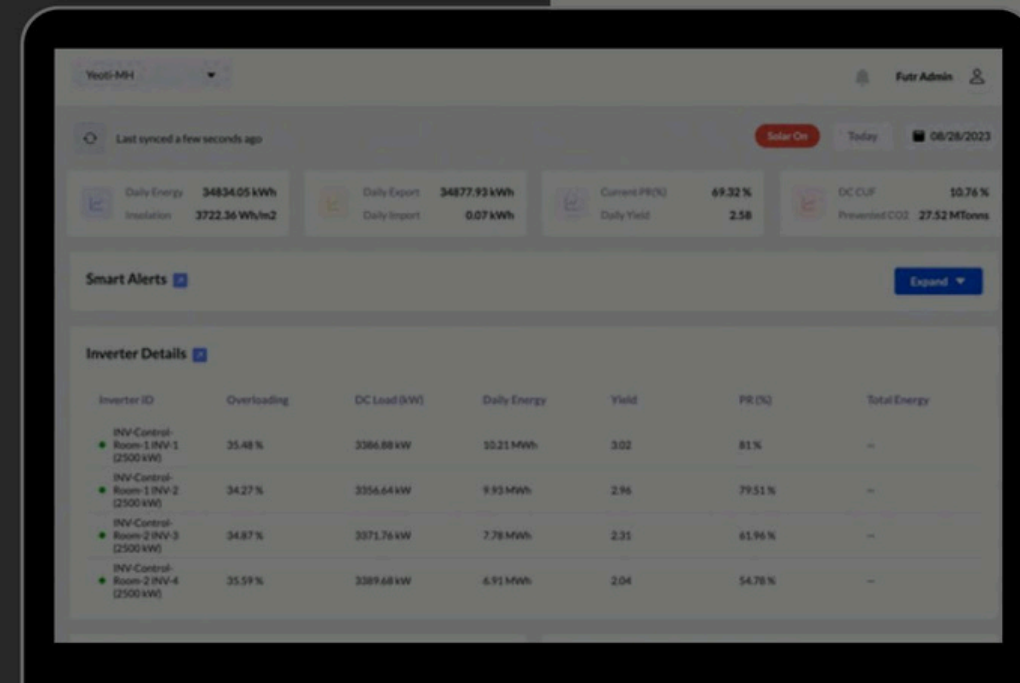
Yeoti-MH

Futr Admin

Last synced a few seconds ago

Solar On

Today

08/28/2023

Daily Energy 34834.05 kWh
Insolation 3722.36 Wh/m2

Daily Export 34877.93 kWh
Daily Import 0.07 kWh

Current PR(%) 69.32 %
Daily Yield 2.58

DC CUF 10.76 %
Prevented CO2 27.52 MTonns

Smart Alerts

Expand

Inverter Details

| Inverter ID | Overloading | DC Load (kW) | Daily Energy | Yield | PR (%) | Total Energy |
|---|---|---|---|---|---|---|
| INV-Control-Room-1 INV-1 (2500 kW) | 35.48 % | 3386.88 kW | 10.21 MWh | 3.02 | 81 % | -- |
| INV-Control-Room-1 INV-2 (2500 kW) | 34.27 % | 3356.64 kW | 9.93 MWh | 2.96 | 79.51 % | -- |
| INV-Control-Room-2 INV-3 (2500 kW) | 34.87 % | 3371.76 kW | 7.78 MWh | 2.31 | 61.96 % | -- |
| INV-Control-Room-2 INV-4 (2500 kW) | 35.59 % | 3389.68 kW | 6.91 MWh | 2.04 | 54.78 % | -- |